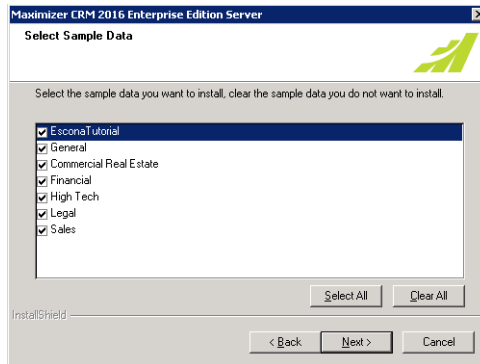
Maximizer CRM 2016 Enterprise Edition Server

Select Sample Data

Select the sample data you want to install, clear the sample data you do not want to install.

EsconaTutorial
General
Commercial Real Estate
Financial
High Tech
Legal
Sales

Select All
Clear All

InstallShield

< Back
Next >
Cancel